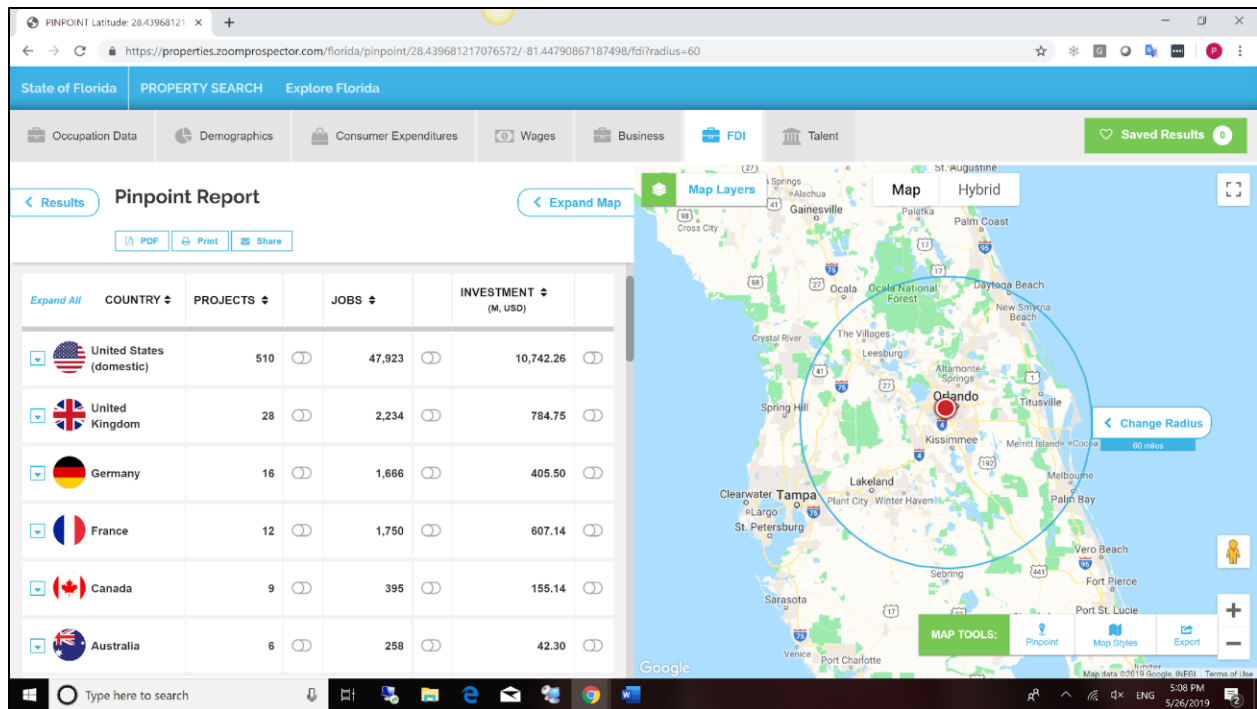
PINPOINT Latitude: 28.43968121 ×

https://properties.zoomprospector.com/florida/pinpoint/28.439681217076572/-81.44790867187498/fdi?radius=60

State of Florida PROPERTY SEARCH Explore Florida

Occupation Data Demographics Consumer Expenditures Wages Business FDI Talent

Saved Results 0

Results Pinpoint Report Expand Map

PDF Print Share

| Expand All COUNTRY | PROJECTS | | JOBS | | INVESTMENT (M, USD) | |
|---|---|---|---|---|---|---|
| United States (domestic) | 510 | | 47,923 | | 10,742.26 | |
| United Kingdom | 28 | | 2,234 | | 784.75 | |
| Germany | 16 | | 1,666 | | 405.50 | |
| France | 12 | | 1,750 | | 607.14 | |
| Canada | 9 | | 395 | | 155.14 | |
| Australia | 6 | | 258 | | 42.30 | |

Map Layers Map Hybrid

St. Augustine Alachua Gainesville Palatka Palm Coast Cross City Ocala Ocala National Forest Daytona Beach New Smyrna Beach The Villages Crystal River Leesburg Altamonte Springs Orlando Titusville Spring Hill Kissimmee Merritt Island Cocoa Melbourne Lakeland Clearwater Tampa Plant City Winter Haven Palm Bay Largo St. Petersburg Vero Beach Sebring Fort Pierce Sarasota Port St. Lucie Venice Port Charlotte Jupiter

Change Radius 60 miles

MAP TOOLS: Pinpoint Map Styles Export

Google Map data ©2019 Google, INEGI Terms of Use

Type here to search ENG 5:08 PM 5/26/2019